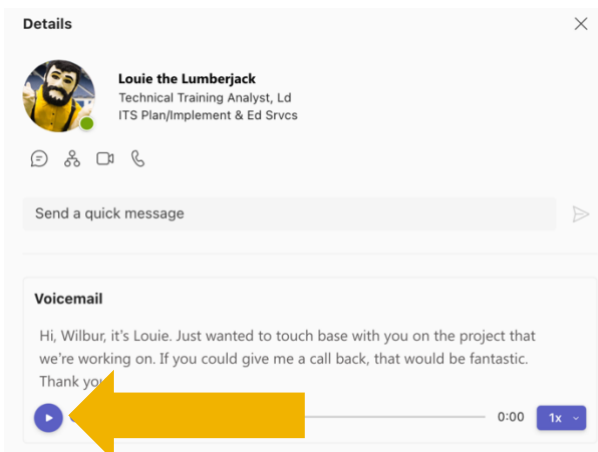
Details

Louie the Lumberjack
Technical Training Analyst, Ld
ITS Plan/Implement & Ed Srvcs

Send a quick message

Voicemail

Hi, Wilbur, it's Louie. Just wanted to touch base with you on the project that we're working on. If you could give me a call back, that would be fantastic. Thank yo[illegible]

0:00 1x